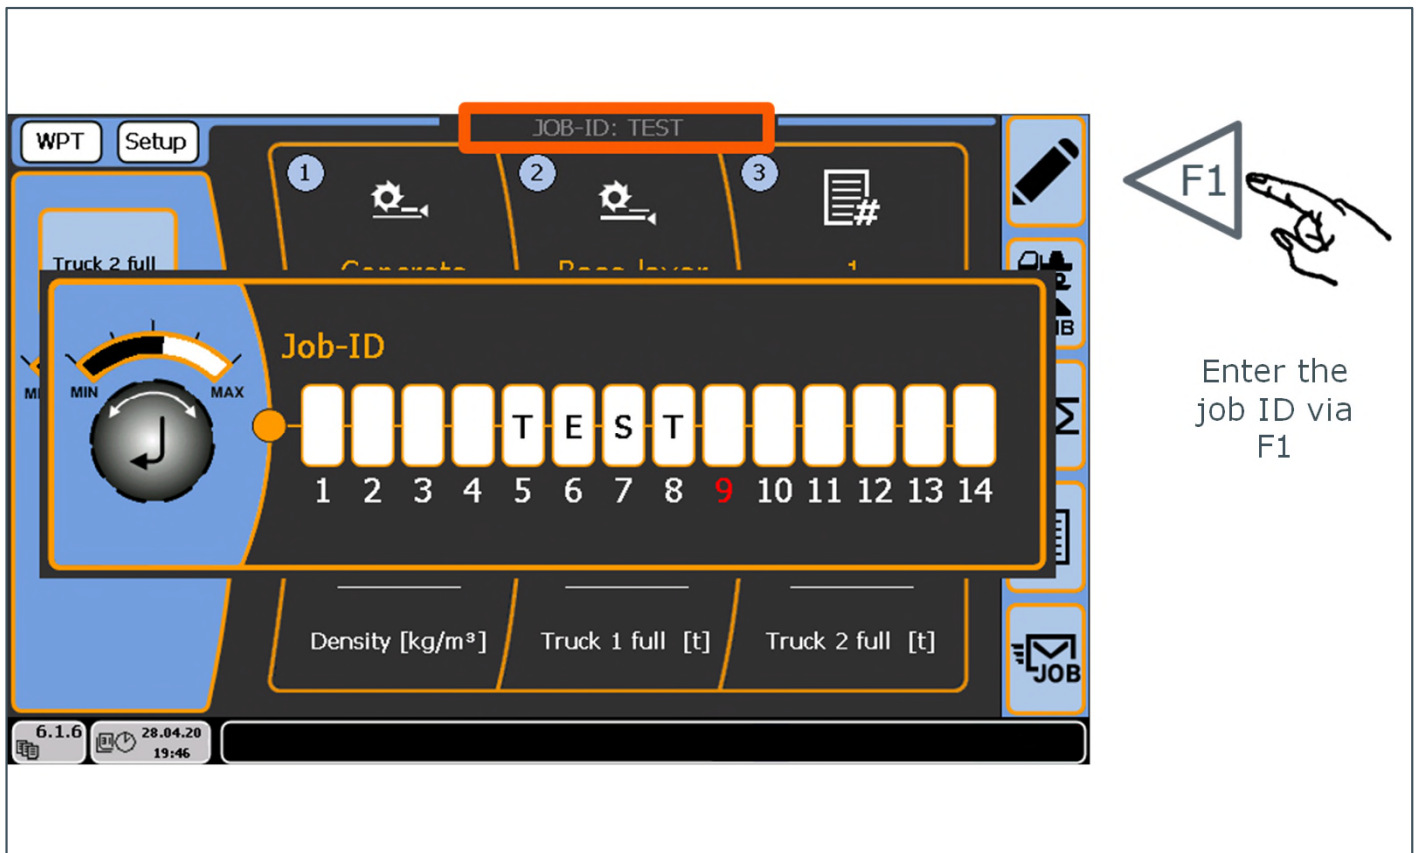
WPT Setup

JOB-ID: TEST

1 2 3

Truck 2 full

Job-ID

MIN MAX

| T | E | S | T |

1 2 3 4 5 6 7 8 9 10 11 12 13 14

Density [kg/m³]

Truck 1 full [t]

Truck 2 full [t]

JOB

6.1.6

28.04.20
19:46

F1

Enter the job ID via F1